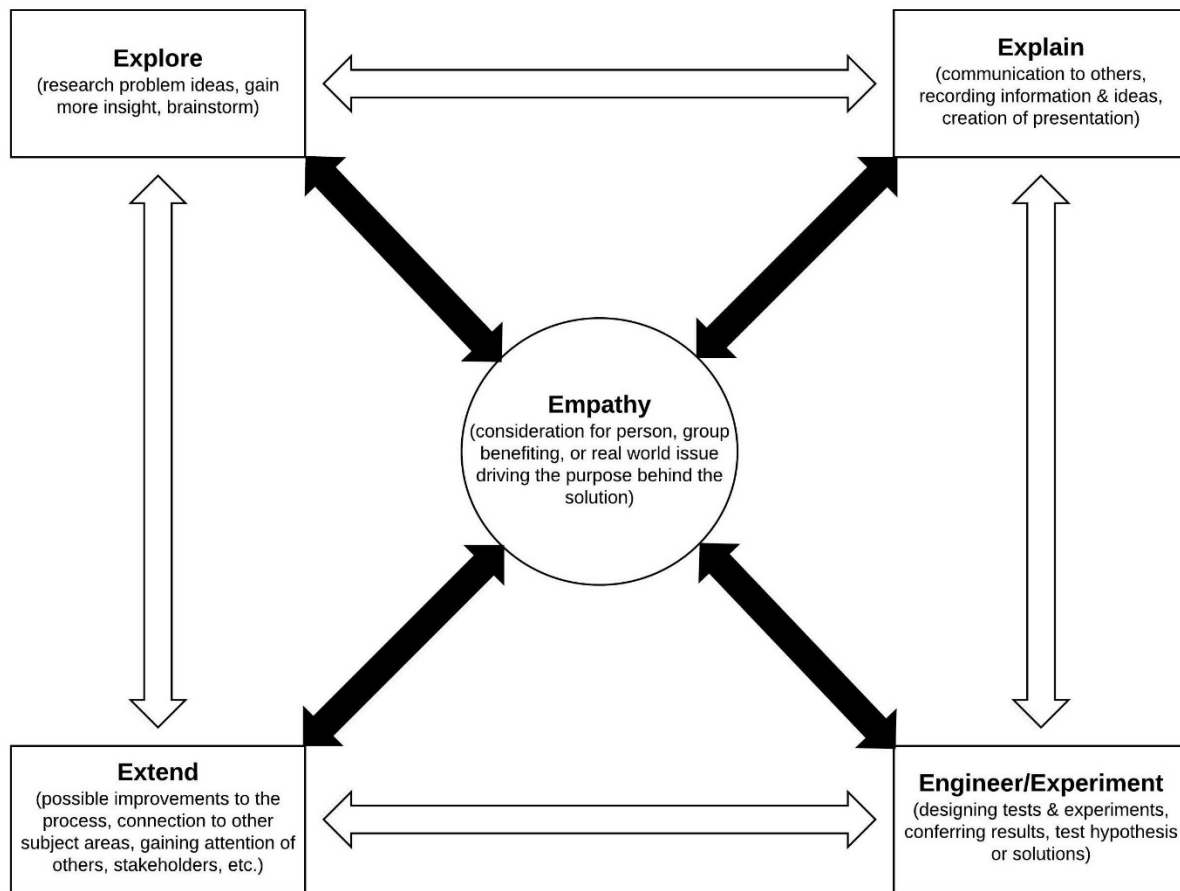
Explore
(research problem ideas, gain more insight, brainstorm)

Explain
(communication to others, recording information & ideas, creation of presentation)

Empathy
(consideration for person, group benefiting, or real world issue driving the purpose behind the solution)

Extend
(possible improvements to the process, connection to other subject areas, gaining attention of others, stakeholders, etc.)

Engineer/Experiment
(designing tests & experiments, conferring results, test hypothesis or solutions)